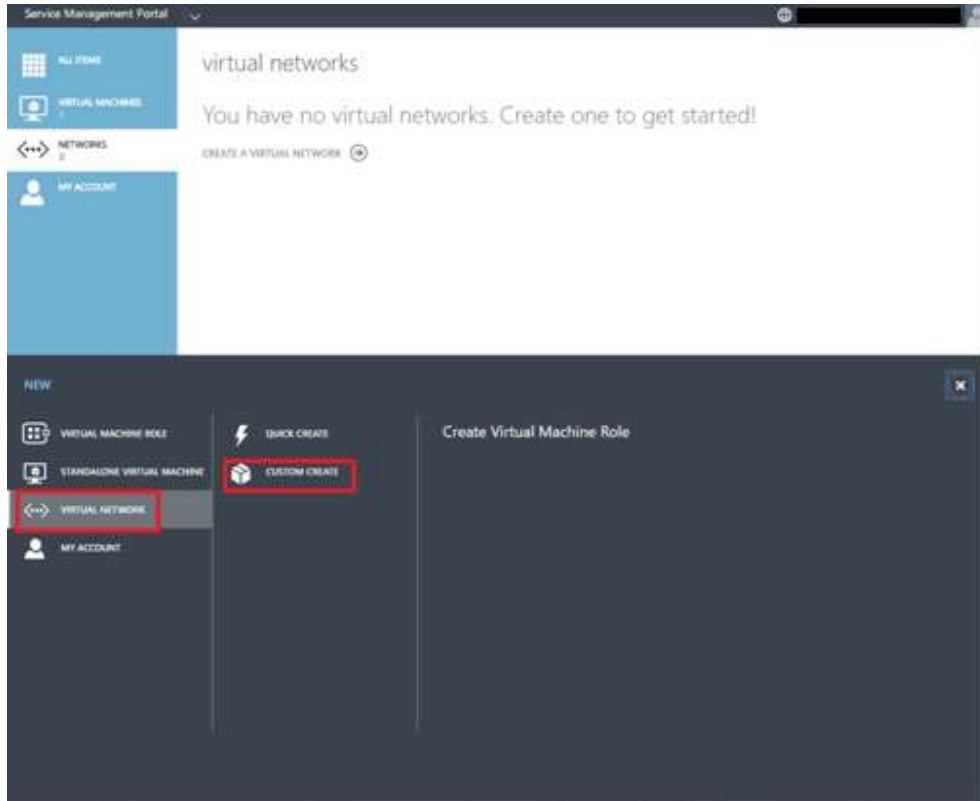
Service Management Portal

ALL ITEMS

VIRTUAL MACHINES
1

NETWORKS
0

MY ACCOUNT

virtual networks

You have no virtual networks. Create one to get started!

CREATE A VIRTUAL NETWORK

NEW

VIRTUAL MACHINE ROLE

STANDALONE VIRTUAL MACHINE

VIRTUAL NETWORK

MY ACCOUNT

QUICK CREATE

CUSTOM CREATE

Create Virtual Machine Role